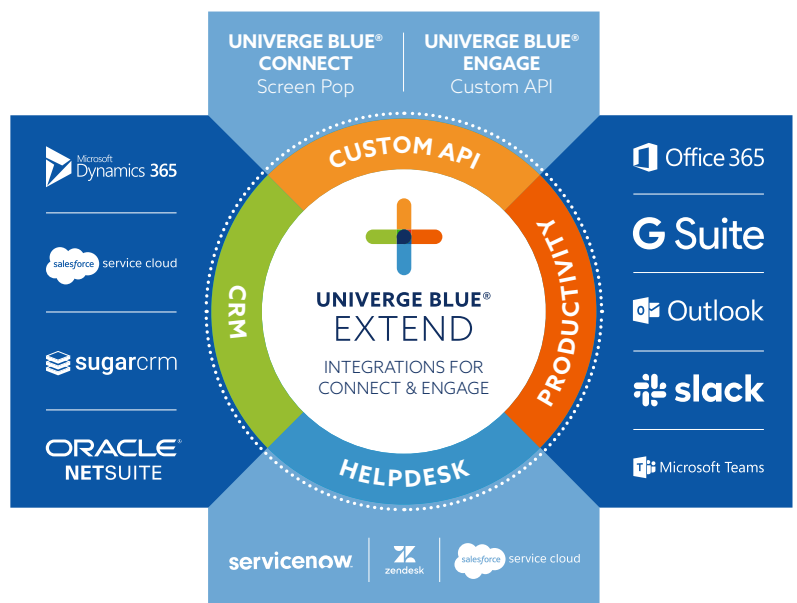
UNIVERGE BLUE® CONNECT
Screen Pop

UNIVERGE BLUE® ENGAGE
Custom API

Microsoft Dynamics 365

salesforce service cloud

sugarcrm

ORACLE® NETSUITE

CUSTOM API

CRM

PRODUCTIVITY

HELPDESK

UNIVERGE BLUE® EXTEND

INTEGRATIONS FOR CONNECT & ENGAGE

Office 365

G Suite

Outlook

slack

Microsoft Teams

servicenow.

zendesk

salesforce service cloud